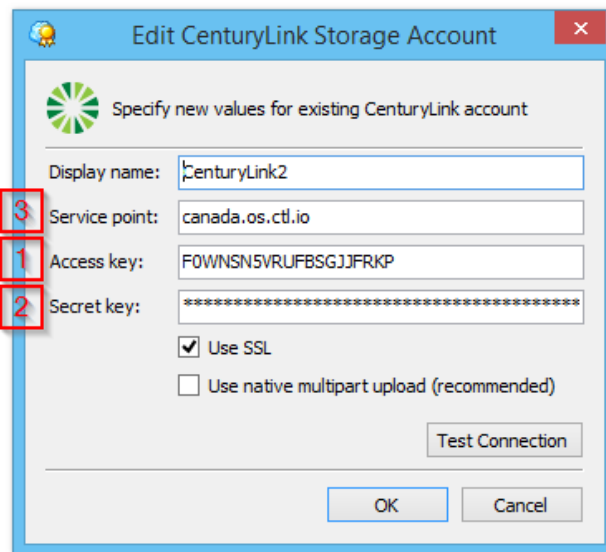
Edit CenturyLink Storage Account

Specify new values for existing CenturyLink account

Display name: CenturyLink2

3 Service point: canada.os.ctl.io

1 Access key: F0WNSN5VRUFBSGJJFRKP

2 Secret key: ****************************************

Use SSL

Use native multipart upload (recommended)

Test Connection

OK Cancel